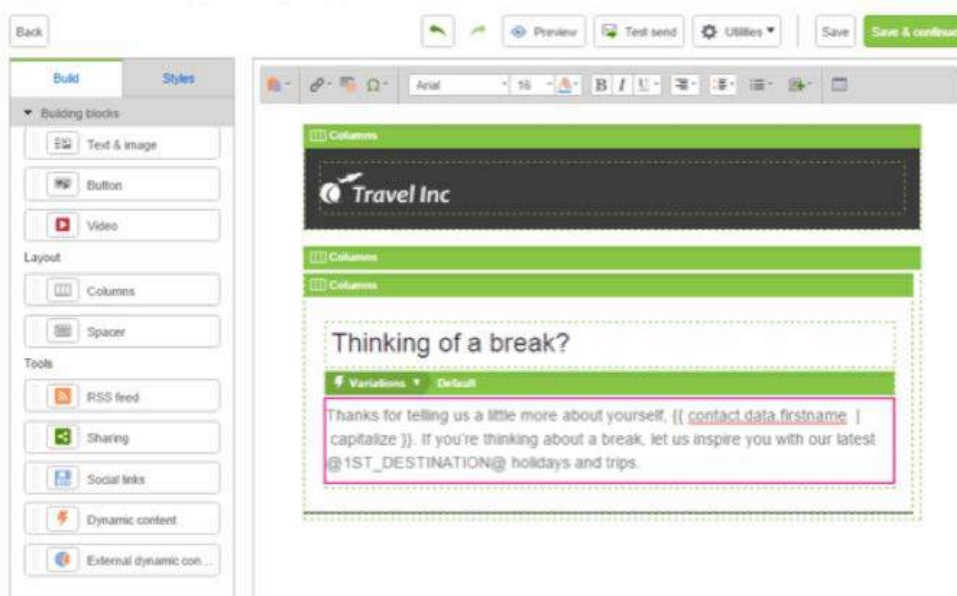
Back

Preview

Test send

Utilities ▾

Save

Save & continue

Build

Styles

▾ Building blocks

Text & image

Button

Video

Layout

Columns

Spacer

Tools

RSS feed

Sharing

Social links

Dynamic content

External dynamic con...

Arial

16

B I U

Columns

Travel Inc

Columns

Columns

Thinking of a break?

Variations ▾ Default

Thanks for telling us a little more about yourself, {{ contact.data.firstname | capitalize }}. If you're thinking about a break, let us inspire you with our latest @1ST_DESTINATION@ holidays and trips.